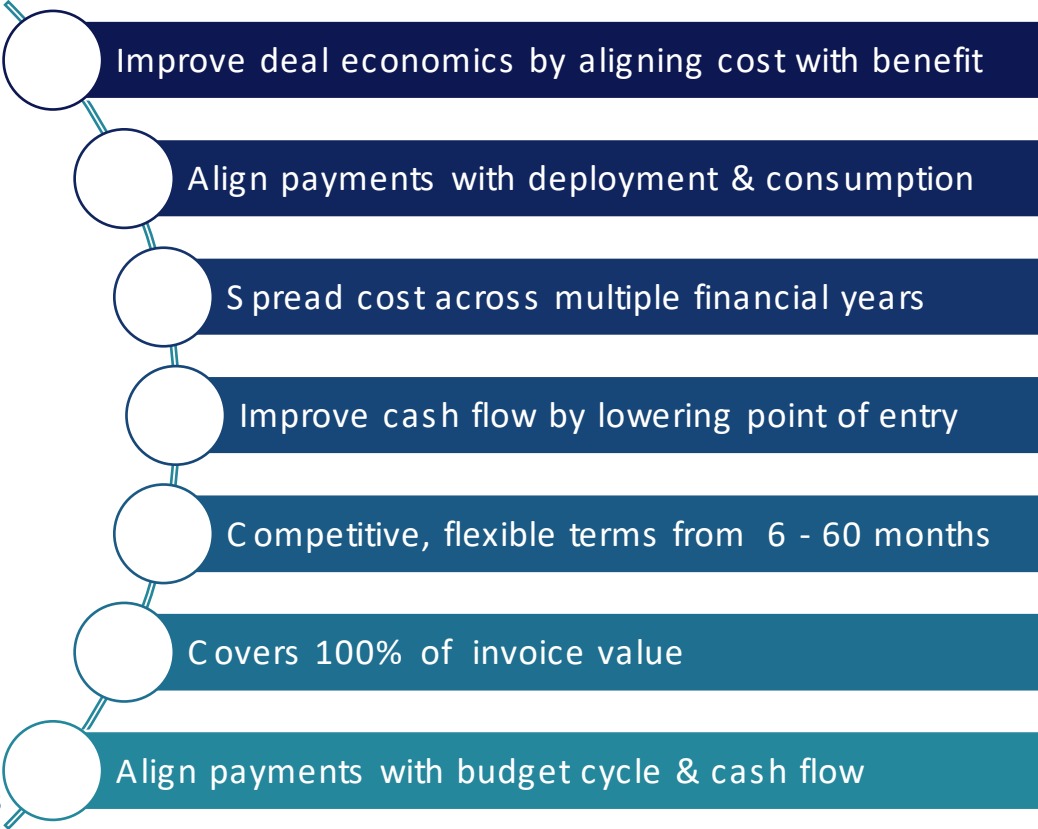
Improve deal economics by aligning cost with benefit

Align payments with deployment & consumption

Spread cost across multiple financial years

Improve cash flow by lowering point of entry

Competitive, flexible terms from 6 - 60 months

Covers 100% of invoice value

Align payments with budget cycle & cash flow